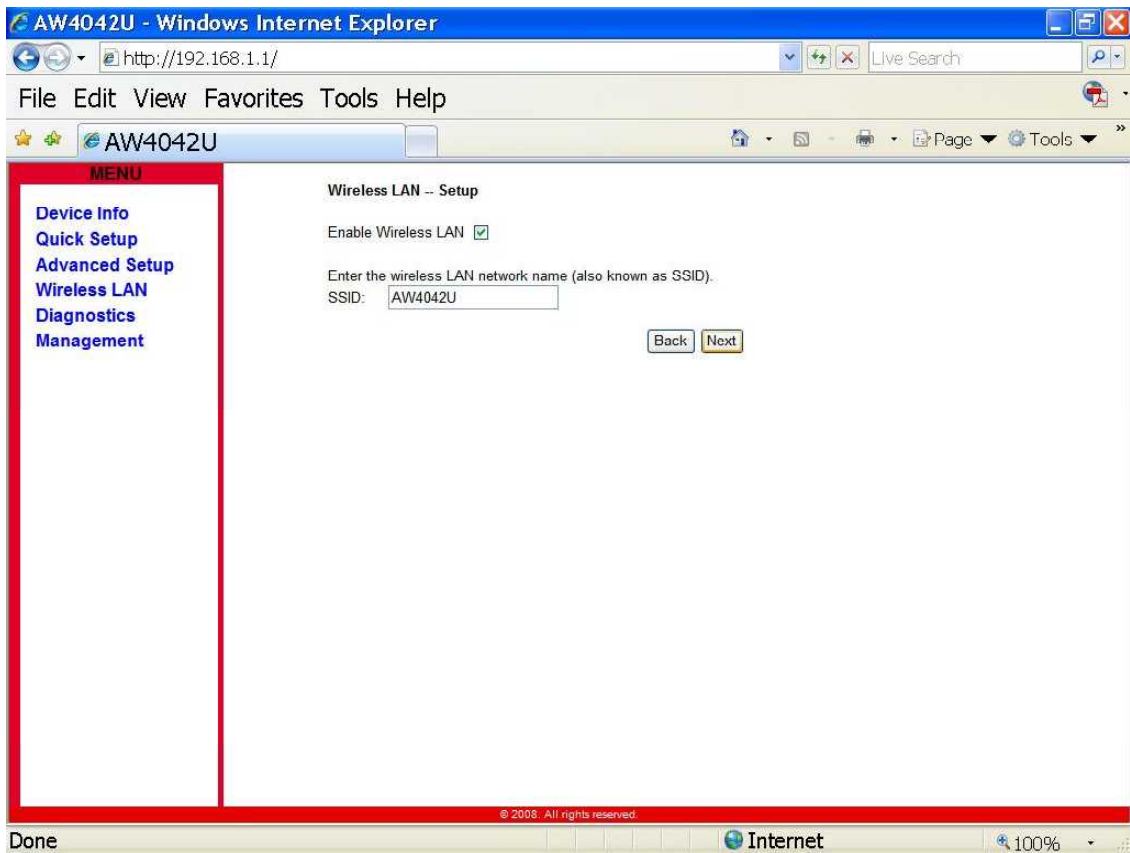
AW4042U - Windows Internet Explorer

http://192.168.1.1/

Live Search

File Edit View Favorites Tools Help

AW4042U

Page ▼ Tools ▼

MENU

Device Info
Quick Setup
Advanced Setup
Wireless LAN
Diagnostics
Management

Wireless LAN -- Setup

Enable Wireless LAN

Enter the wireless LAN network name (also known as SSID).
SSID: AW4042U

Back Next

© 2008. All rights reserved.

Done

Internet

100%